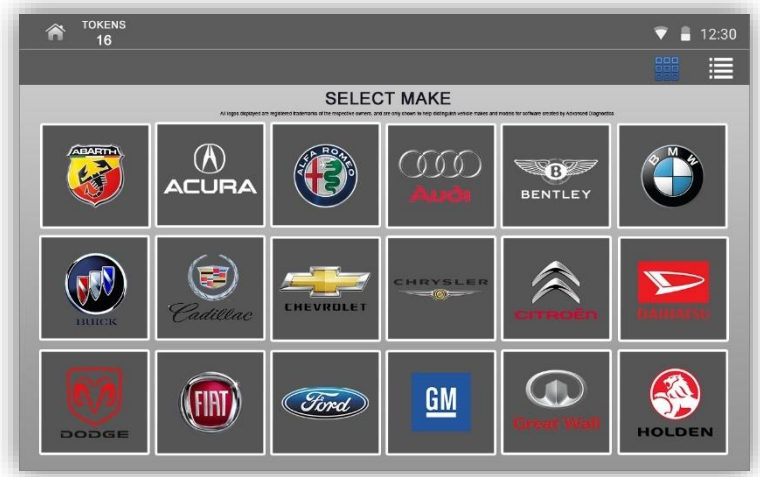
TOKENS
16

12:30

SELECT MAKE

All logos displayed are registered trademarks of the respective owners, and are only shown to help distinguish vehicle makes and models for software created by Advanced Diagnostics.

ABARTH

ACURA

ALFA ROMEO

Audi

BENTLEY

BMW

BUICK

Cadillac

CHEVROLET

CHRYSLER

CITROËN

DAIHATSU

DODGE

FIAT

Ford

GM

Great Wall

HOLDEN